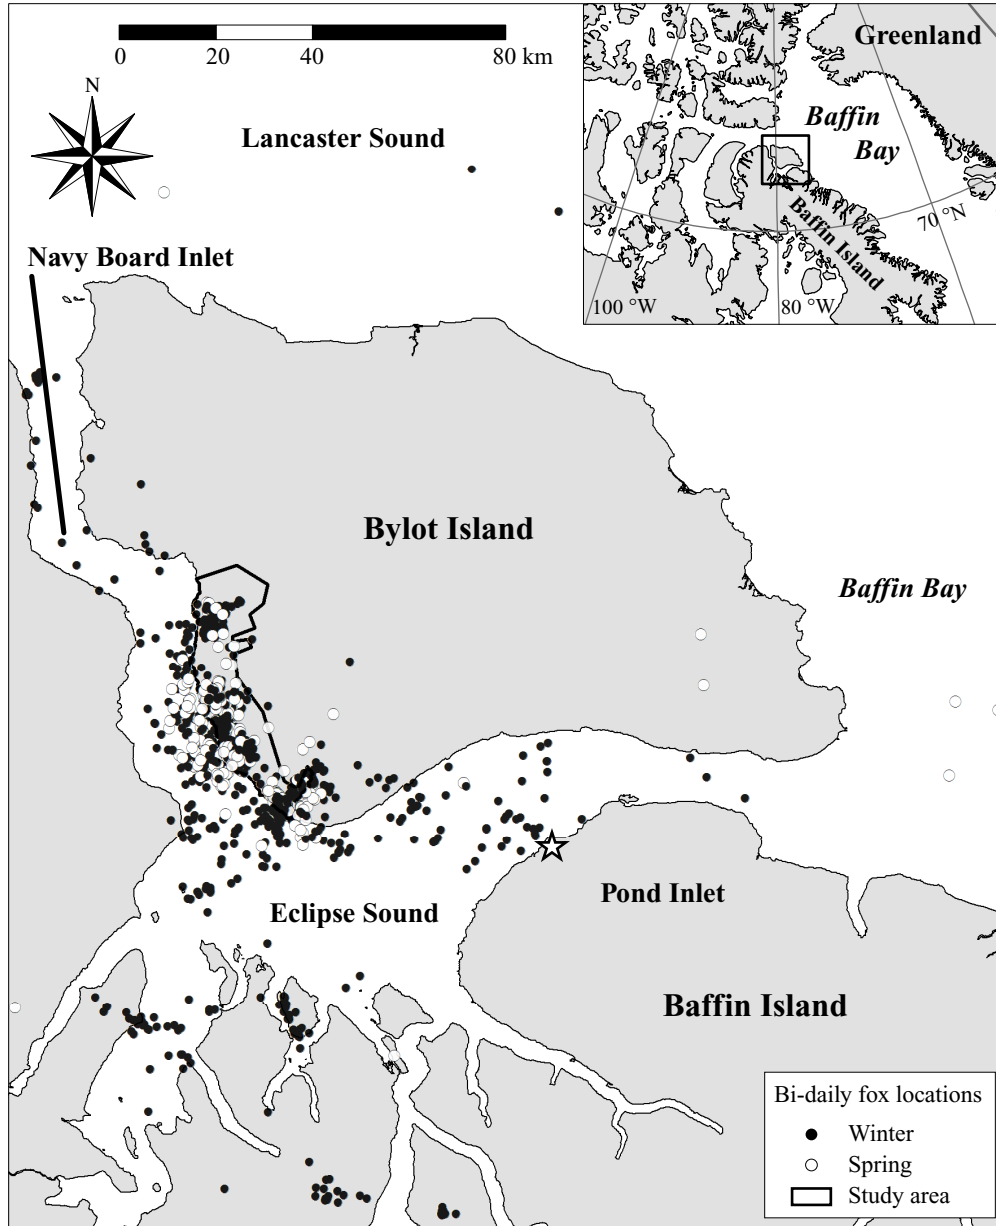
0 20 40 80 km

N

Lancaster Sound

Greenland

Baffin Bay

Baffin Island

70 °N

100 °W

80 °W

Navy Board Inlet

Bylot Island

Baffin Bay

Eclipse Sound

Pond Inlet

Baffin Island

Bi-daily fox locations
Winter
Spring
Study area